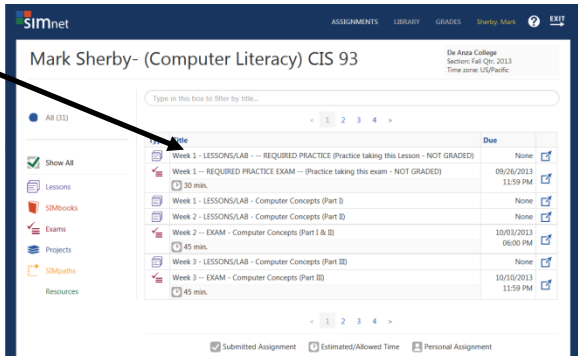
SIMnet

ASSIGNMENTS LIBRARY GRADES Sherby, Mark ? EXIT

Mark Sherby- (Computer Literacy) CIS 93

De Anza College
Section: Fall Qtr. 2013
Time zone: US/Pacific

Type in this box to filter by title...

All (31)

< 1 2 3 4 >

Show All

Lessons

SIMbooks

Exams

Projects

SIMpaths

Resources

| Type | Title | Due | |
|---|---|---|---|
| | Week 1 - LESSONS/LAB - -- REQUIRED PRACTICE (Practice taking this Lesson - NOT GRADED) | None | |
| | Week 1 -- REQUIRED PRACTICE EXAM -- (Practice taking this exam - NOT GRADED) 30 min. | 09/26/2013 11:59 PM | |
| | Week 1 - LESSONS/LAB - Computer Concepts (Part I) | None | |
| | Week 2 - LESSONS/LAB - Computer Concepts (Part II) | None | |
| | Week 2 -- EXAM - Computer Concepts (Part I & II) 45 min. | 10/03/2013 06:00 PM | |
| | Week 3 - LESSONS/LAB - Computer Concepts (Part III) | None | |
| | Week 3 -- EXAM - Computer Concepts (Part III) 45 min. | 10/10/2013 11:59 PM | |

< 1 2 3 4 >

Submitted Assignment Estimated/Allowed Time Personal Assignment